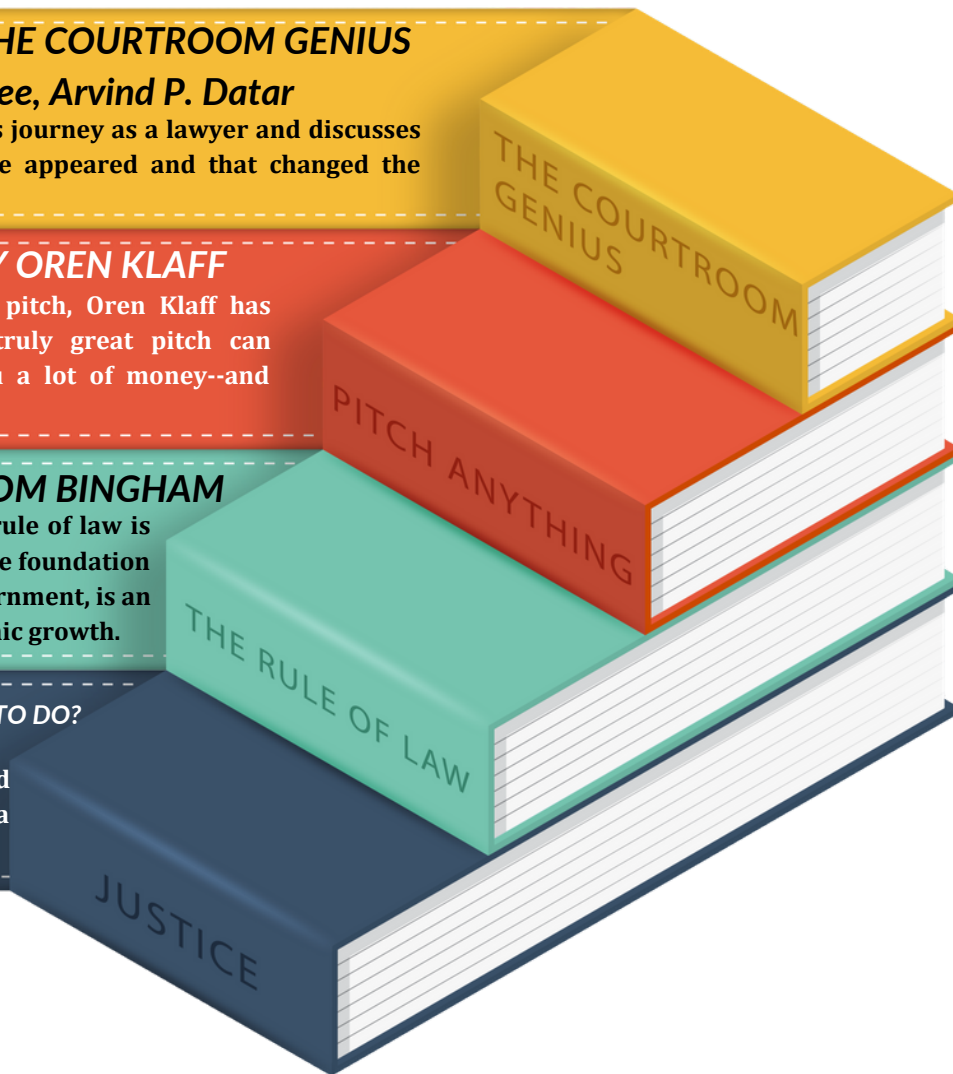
HE COURTROOM GENIUS

ee, Arvind P. Datar

s journey as a lawyer and discusses e appeared and that changed the

THE COURTROOM GENIUS

Y OREN KLAFF

pitch, Oren Klaff has truly great pitch can a lot of money--and

PITCH ANYTHING

OM BINGHAM

rule of law is e foundation rnment, is an ic growth.

THE RULE OF LAW

TO DO?

d a

JUSTICE